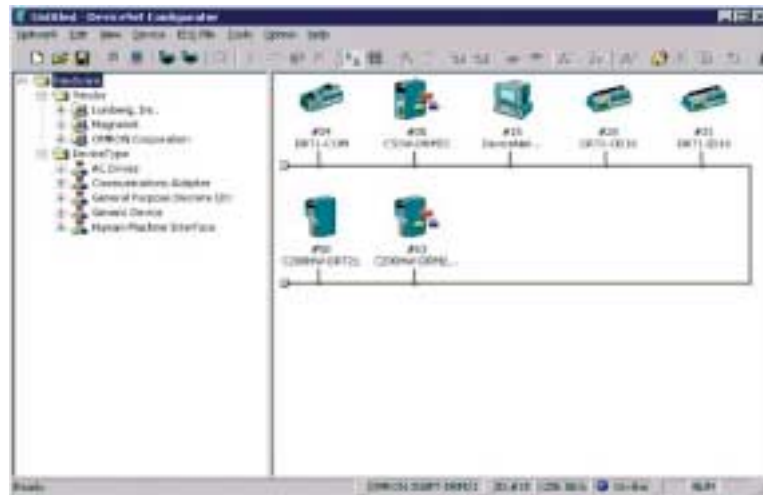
Untitled - DeviceNet Configurator

Network Edit View Device EDS File Tools Option Help

Hardware
Vendor
Lonberg, Inc.
Magnetek
OMRON Corporation
DeviceType
AC Drives
Communications Adapter
General Purpose Discrete I/O
Generic Device
Human Machine Interface

#04 DRT1-COM
#05 CS1W-DRM21
#15 DeviceNet...
#20 DRT1-OD16
#21 DRT1-ID16
#50 C200HW-DRT21
#63 C200HW-DRM2...

Ready
OMRON 3G8F7-DRM21 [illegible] 125 kb/s On-line NUM